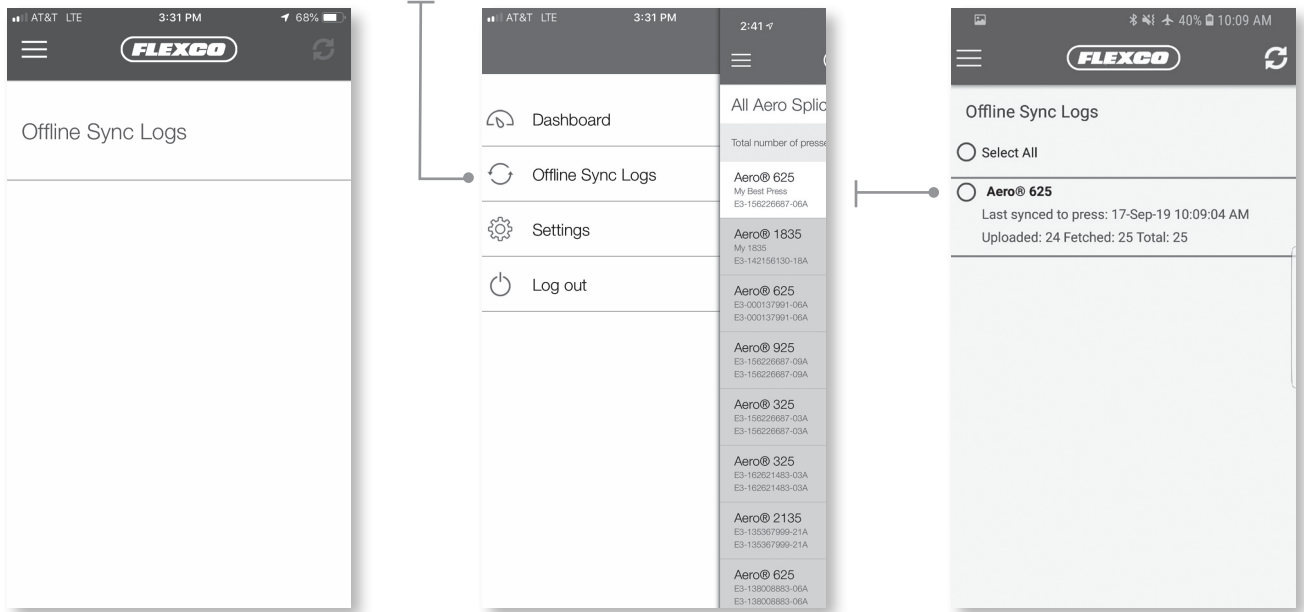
AT&T LTE 3:31 PM 68%

FLEXCO

Offline Sync Logs

AT&T LTE 3:31 PM

Dashboard

Offline Sync Logs

Settings

Log out

2:41

All Aero Splic

Total number of presse

Aero® 625
My Best Press
E3-156226687-06A

Aero® 1835
My 1835
E3-142156130-18A

Aero® 625
E3-000137991-06A
E3-000137991-06A

Aero® 925
E3-156226687-09A
E3-156226687-09A

Aero® 325
E3-156226687-03A
E3-156226687-03A

Aero® 325
E3-162621483-03A
E3-162621483-03A

Aero® 2135
E3-135367999-21A
E3-135367999-21A

Aero® 625
E3-138008883-06A
E3-138008883-06A

40% 10:09 AM

FLEXCO

Offline Sync Logs

Select All

Aero® 625
Last synced to press: 17-Sep-19 10:09:04 AM
Uploaded: 24 Fetched: 25 Total: 25